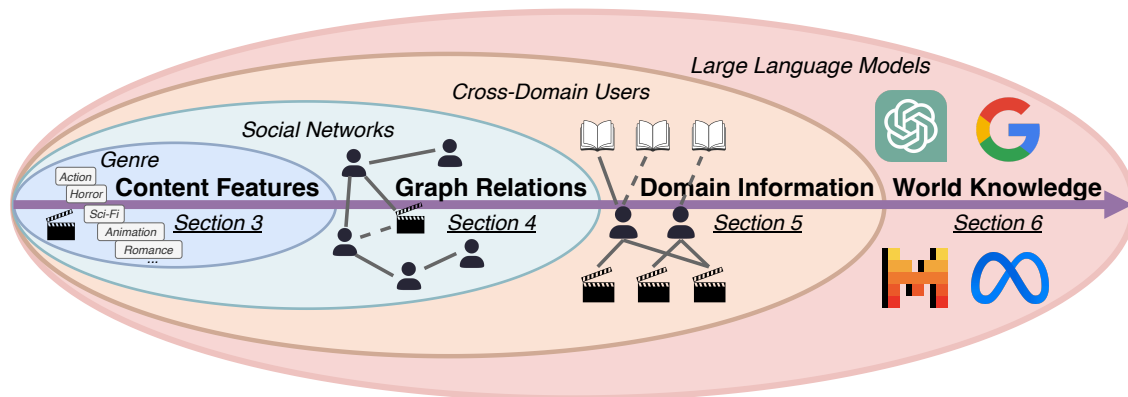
Large Language Models

Cross-Domain Users

Social Networks

Genre

Action

Horror

Sci-Fi

Animation

Romance

...

Content Features

Section 3

Graph Relations

Section 4

Domain Information

Section 5

World Knowledge

Section 6